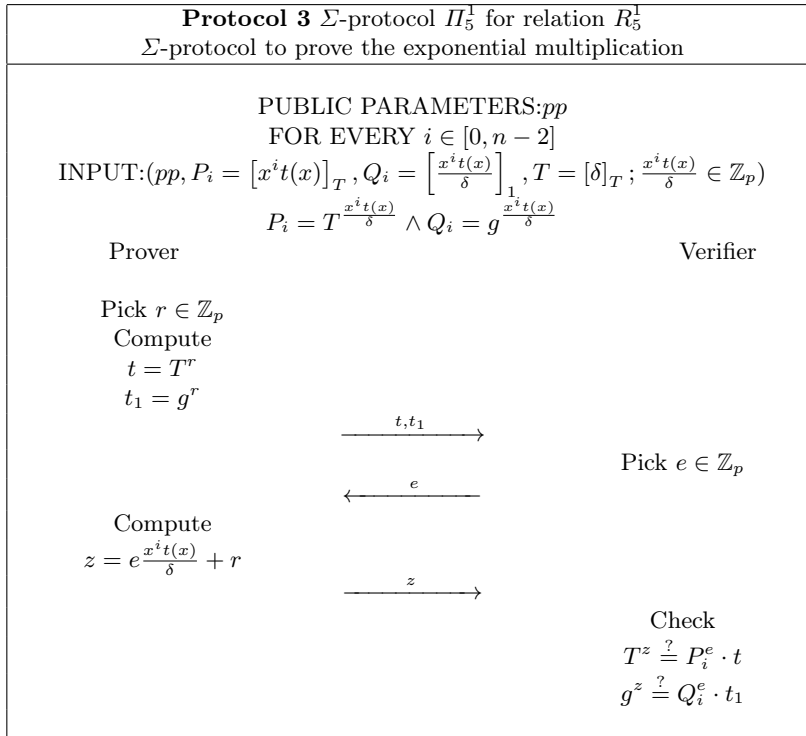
**Protocol 3** $\Sigma$-protocol $\Pi_5^1$ for relation $R_5^1$
$\Sigma$-protocol to prove the exponential multiplication

PUBLIC PARAMETERS:$pp$
FOR EVERY $i \in [0, n-2]$
INPUT:$(pp, P_i = \left[x^i t(x)\right]_T, Q_i = \left[\frac{x^i t(x)}{\delta}\right]_1, T = [\delta]_T; \frac{x^i t(x)}{\delta} \in \mathbb{Z}_p)$
$P_i = T^{\frac{x^i t(x)}{\delta}} \wedge Q_i = g^{\frac{x^i t(x)}{\delta}}$

Prover

Verifier

Pick $r \in \mathbb{Z}_p$
Compute
$t = T^r$
$t_1 = g^r$

$\xrightarrow{t, t_1}$

Pick $e \in \mathbb{Z}_p$

$\xleftarrow{e}$

Compute
$z = e\frac{x^i t(x)}{\delta} + r$

$\xrightarrow{z}$

Check
$T^z \stackrel{?}{=} P_i^e \cdot t$
$g^z \stackrel{?}{=} Q_i^e \cdot t_1$